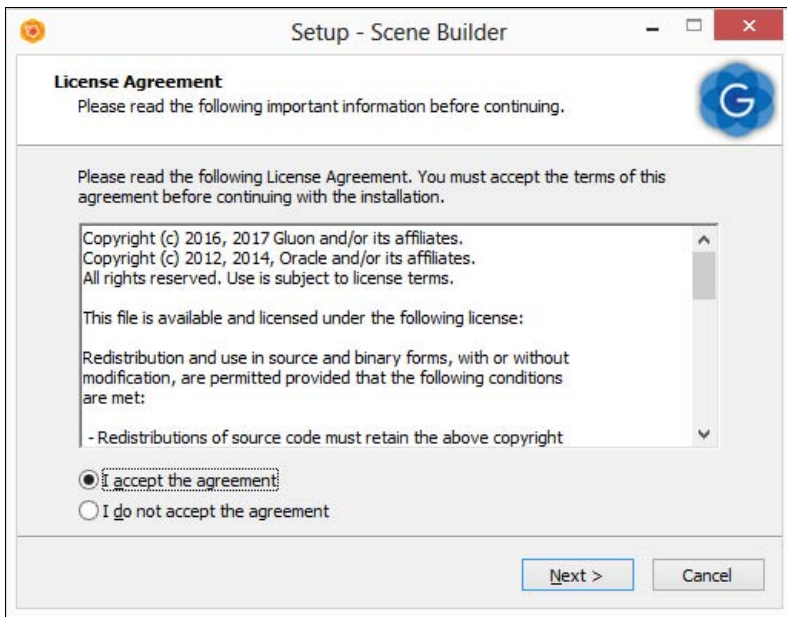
Setup - Scene Builder

License Agreement
Please read the following important information before continuing.

Please read the following License Agreement. You must accept the terms of this agreement before continuing with the installation.

Copyright (c) 2016, 2017 Gluon and/or its affiliates.
Copyright (c) 2012, 2014, Oracle and/or its affiliates.
All rights reserved. Use is subject to license terms.

This file is available and licensed under the following license:

Redistribution and use in source and binary forms, with or without modification, are permitted provided that the following conditions are met:

- Redistributions of source code must retain the above copyright

I accept the agreement
I do not accept the agreement

Next >
Cancel